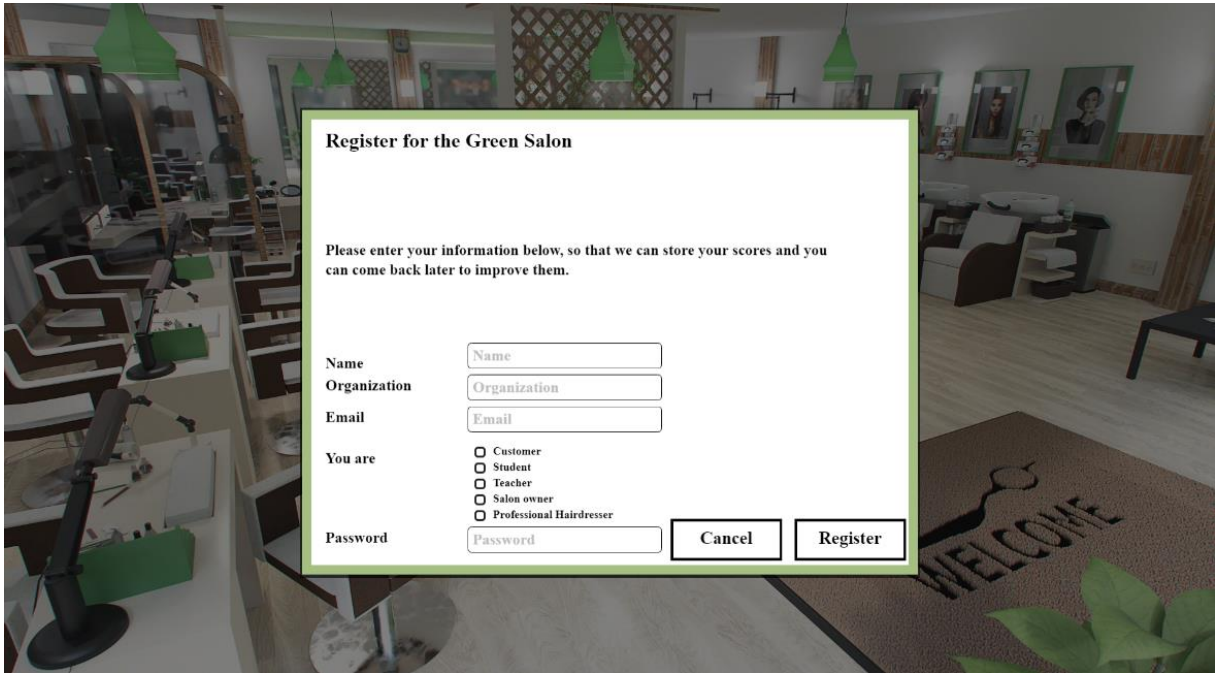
Register for the Green Salon

Please enter your information below, so that we can store your scores and you can come back later to improve them.

Name
Name

Organization
Organization

Email
Email

You are
Customer
Student
Teacher
Salon owner
Professional Hairdresser

Password
Password

Cancel

Register

WELCOME